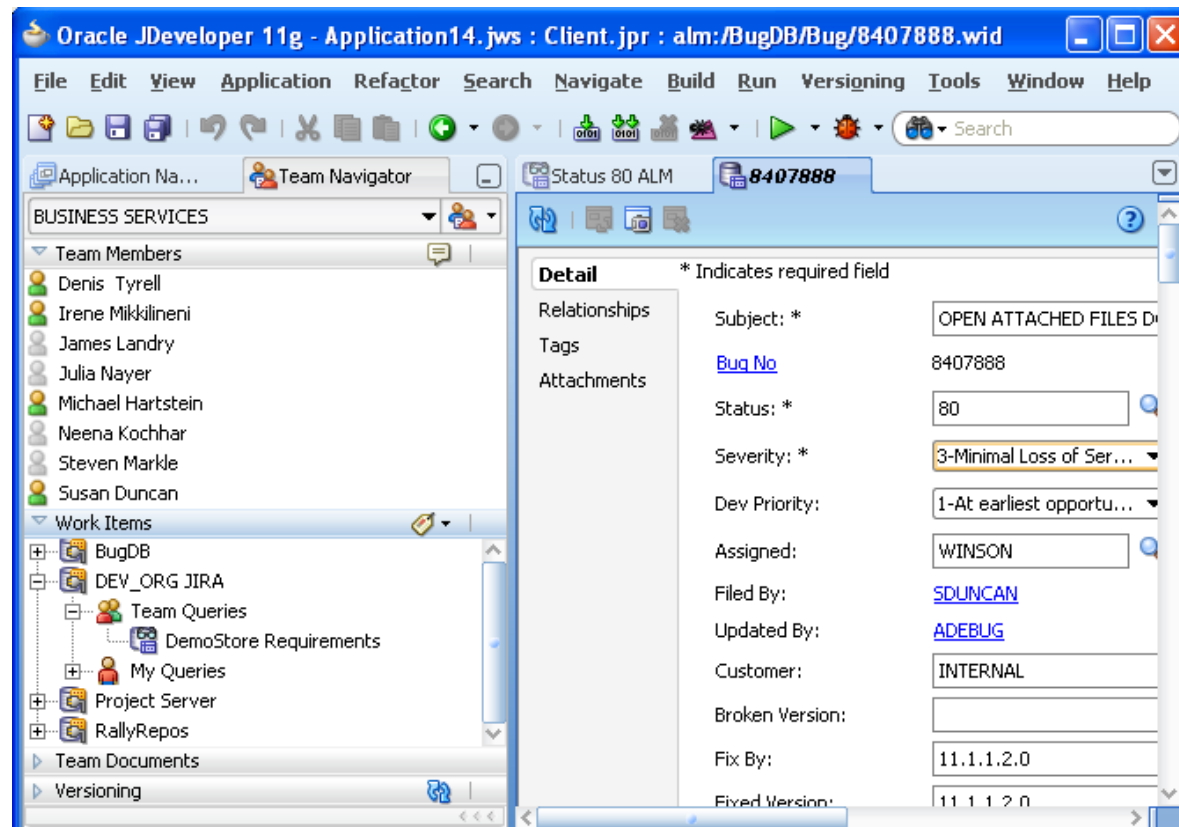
Oracle JDeveloper 11g - Application14.jws : Client.jpr : alm:/BugDB/Bug/8407888.wid

File Edit View Application Refactor Search Navigate Build Run Versioning Tools Window Help

Search

Application Na... Team Navigator

Status 80 ALM 8407888

BUSINESS SERVICES

Team Members

Denis Tyrell
Irene Mikkilineni
James Landry
Julia Nayer
Michael Hartstein
Neena Kochhar
Steven Markle
Susan Duncan

Work Items

BugDB
DEV_ORG JIRA
Team Queries
DemoStore Requirements
My Queries
Project Server
RallyRepos

Team Documents

Versioning

Detail
Relationships
Tags
Attachments

* Indicates required field

| | |
|---|---|
| Subject: * | OPEN ATTACHED FILES D |
| Bug No | 8407888 |
| Status: * | 80 |
| Severity: * | 3-Minimal Loss of Ser... |
| Dev Priority: | 1-At earliest opportu... |
| Assigned: | WINSON |
| Filed By: | SDUNCAN |
| Updated By: | ADEBUG |
| Customer: | INTERNAL |
| Broken Version: | |
| Fix By: | 11.1.1.2.0 |
| Fixed Version: | 11.1.1.2.0 |